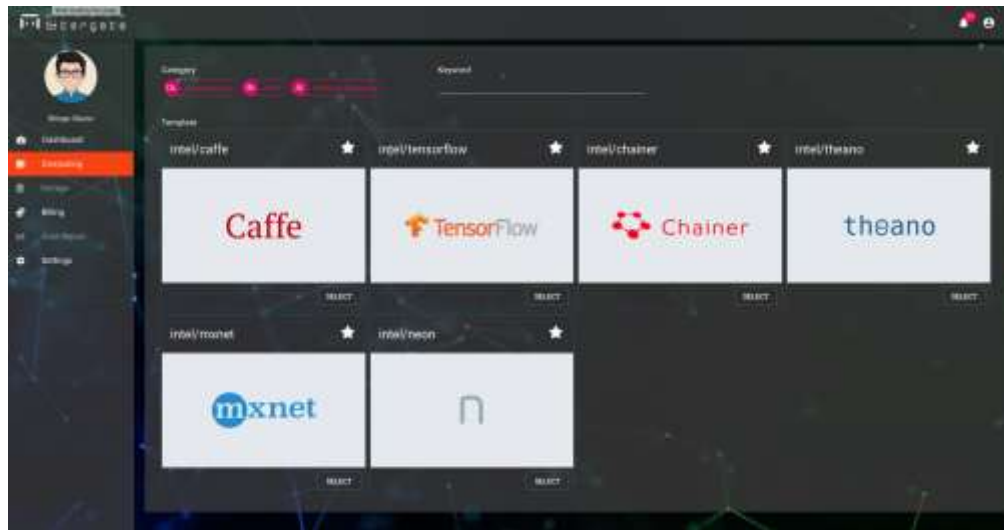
Stargate

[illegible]

Dashboard

Computing

Storage

Billing

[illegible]

Settings

Category

Keyword

Template

intel/caffe

Caffe

SELECT

intel/tensorflow

TensorFlow

SELECT

intel/chainer

Chainer

SELECT

intel/theano

theano

SELECT

intel/mxnet

mxnet

SELECT

intel/neon

n

SELECT